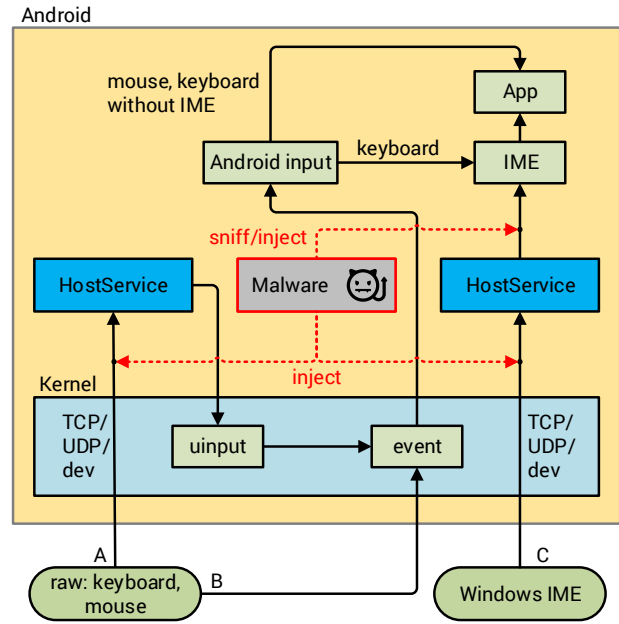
Android

mouse, keyboard without IME

App

Android input

keyboard

IME

sniff/inject

HostService

Malware

HostService

inject

Kernel

TCP/ UDP/ dev

uinput

event

TCP/ UDP/ dev

A

B

C

raw: keyboard, mouse

Windows IME